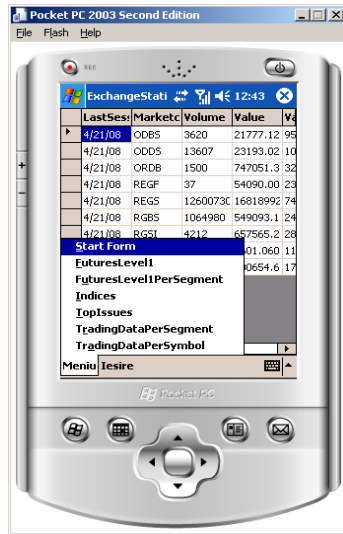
Pocket PC 2003 Second Edition
File Flash Help

REC

ExchangeStati 12:43

| | LastSes | Marketc | Volume | Value | Va |
|---|---|---|---|---|---|
| ▸ | 4/21/08 | ODBS | 3620 | 21777.12 | 95 |
| | 4/21/08 | ODDS | 13607 | 23193.02 | 10 |
| | 4/21/08 | ORDB | 1500 | 747051.3 | 32 |
| | 4/21/08 | REGF | 37 | 54090.00 | 32 |
| | 4/21/08 | REGS | 12600730 | 16818992 | 74 |
| | 4/21/08 | RGBS | 1064980 | 549093.1 | 24 |
| | 4/21/08 | RGSI | 4212 | 657565.2 | 28 |
| | | | | 401.060 | 11 |
| | | | | 0654.6 | 17 |

Start Form
FuturesLevel1
FuturesLevel1PerSegment
Indices
TopIssues
TradingDataPerSegment
TradingDataPerSymbol

Meniu Iesire

Pocket PC